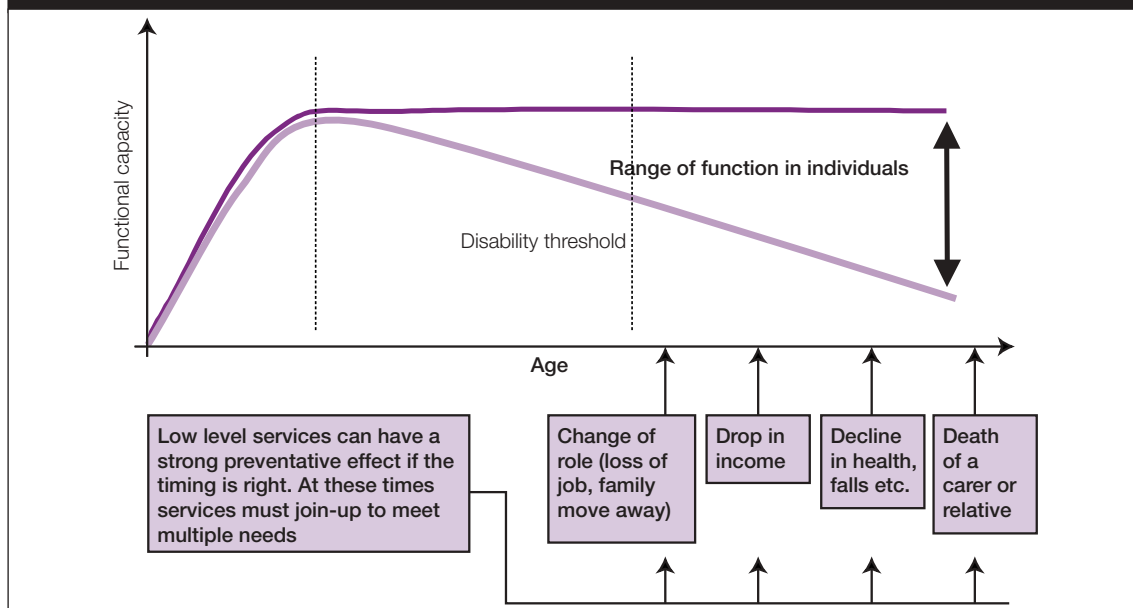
Functional capacity

Range of function in individuals

Disability threshold

Age

Low level services can have a strong preventative effect if the timing is right. At these times services must join-up to meet multiple needs

Change of role (loss of job, family move away)

Drop in income

Decline in health, falls etc.

Death of a carer or relative